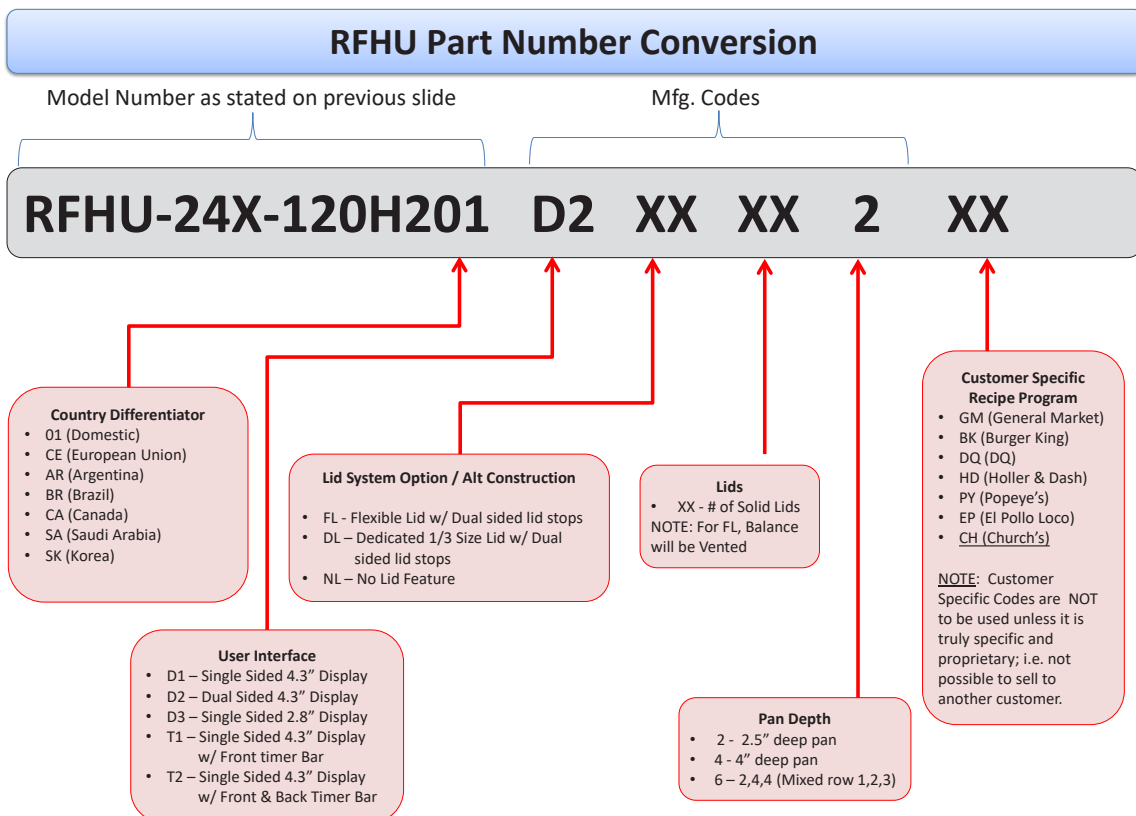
RFHU Part Number Conversion

Model Number as stated on previous slide

Mfg. Codes

RFHU-24X-120H201 D2 XX XX 2 XX

Country Differentiator
- 01 (Domestic)
- CE (European Union)
- AR (Argentina)
- BR (Brazil)
- CA (Canada)
- SA (Saudi Arabia)
- SK (Korea)

Lid System Option / Alt Construction
- FL - Flexible Lid w/ Dual sided lid stops
- DL – Dedicated 1/3 Size Lid w/ Dual sided lid stops
- NL – No Lid Feature

Lids
- XX - # of Solid Lids
NOTE: For FL, Balance will be Vented

Customer Specific Recipe Program
- GM (General Market)
- BK (Burger King)
- DQ (DQ)
- HD (Holler & Dash)
- PY (Popeye's)
- EP (El Pollo Loco)
- CH (Church's)

NOTE: Customer Specific Codes are NOT to be used unless it is truly specific and proprietary; i.e. not possible to sell to another customer.

User Interface
- D1 – Single Sided 4.3" Display
- D2 – Dual Sided 4.3" Display
- D3 – Single Sided 2.8" Display
- T1 – Single Sided 4.3" Display w/ Front timer Bar
- T2 – Single Sided 4.3" Display w/ Front & Back Timer Bar

Pan Depth
- 2 - 2.5" deep pan
- 4 - 4" deep pan
- 6 – 2,4,4 (Mixed row 1,2,3)